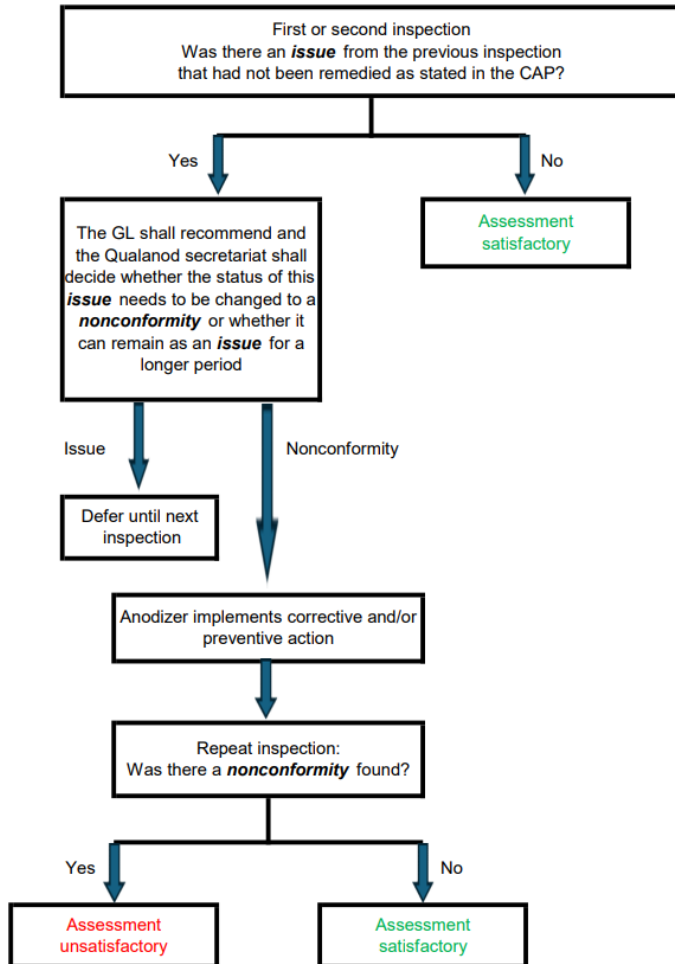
First or second inspection
Was there an ***issue*** from the previous inspection that had not been remedied as stated in the CAP?

Yes

No

Assessment satisfactory

The GL shall recommend and the Qualanod secretariat shall decide whether the status of this ***issue*** needs to be changed to a ***nonconformity*** or whether it can remain as an ***issue*** for a longer period

Issue

Nonconformity

Defer until next inspection

Anodizer implements corrective and/or preventive action

Repeat inspection:
Was there a ***nonconformity*** found?

Yes

No

Assessment unsatisfactory

Assessment satisfactory